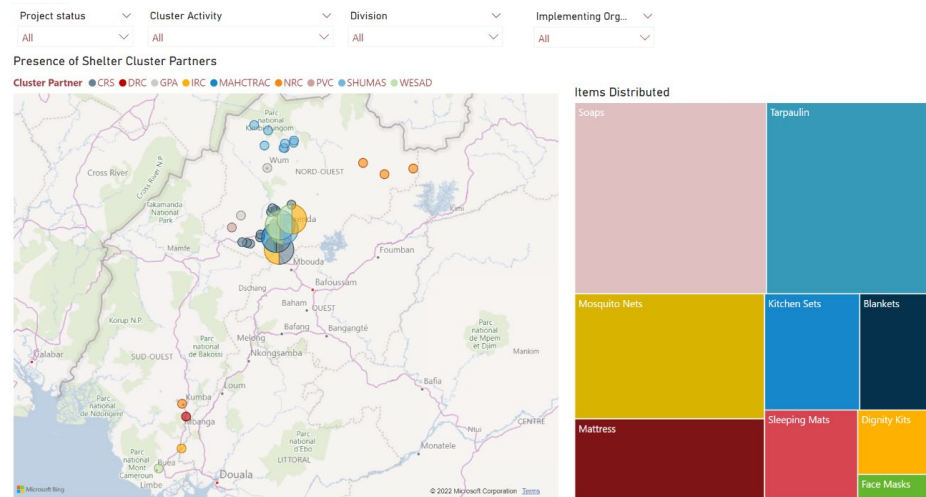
Project status
All

Cluster Activity
All

Division
All

Implementing Org...
All

Presence of Shelter Cluster Partners

Cluster Partner CRS DRC GPA IRC MAHCTRAC NRC PVC SHUMAS WESAD

Parc national Kimbi-Fungom
Wum
NORD-OUEST
Cross River
Cross River National Park
Takamanda National Park
Mamfe
Bamenda
Kimi
Foumban
Mbouda
Bafoussam
Dschang
Baham
OUEST
Bafang
Bangangté
Korup N.P.
Parc national de Bakossi
Melong
SUD-OUEST
Nkongsamba
Parc national de Mpem et Djim
Mankim
Calabar
Kumba
Loum
Bafia
Parc national de Korup
Tiko
Parc national Mont Cameroun
Buea
Limbe
Parc national d'Ebo
LITTORAL
Monatele
CENTRE
Douala
Microsoft Bing
© 2022 Microsoft Corporation Terms

Items Distributed
Soaps
Tarpaulin
Mosquito Nets
Kitchen Sets
Blankets
Mattress
Sleeping Mats
Dignity Kits
Face Masks